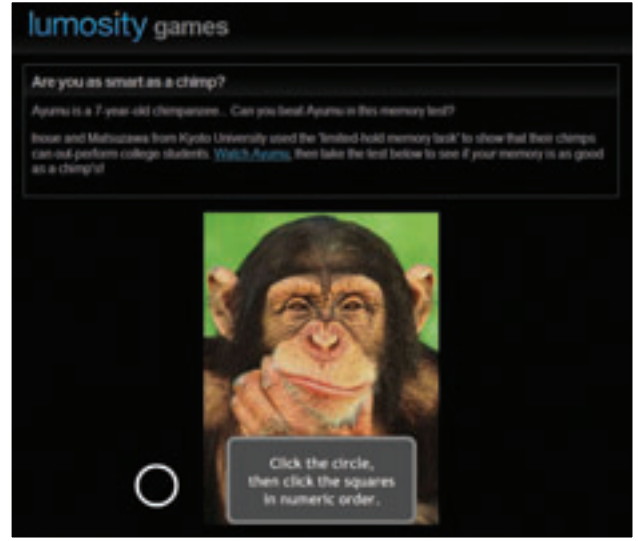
lumosity games

Are you as smart as a chimp?

Ayumu is a 7-year-old chimpanzee... Can you beat Ayumu in this memory test?

Inoue and Matsuzawa from Kyoto University used the 'limited-hold memory task' to show that their chimps can out-perform college students. Watch Ayumu, then take the test below to see if your memory is as good as a chimp's!

Click the circle, then click the squares in numeric order.